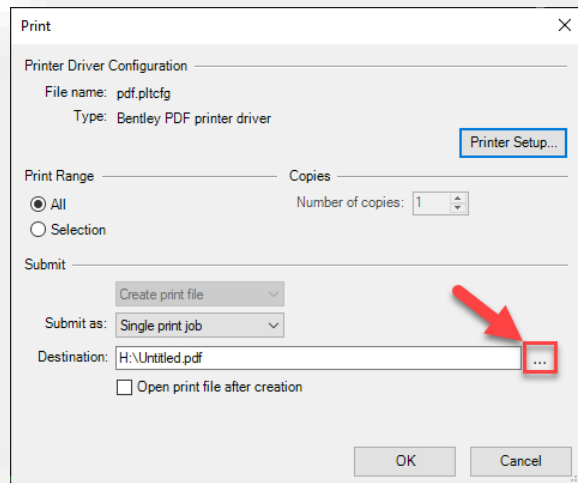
Print

Printer Driver Configuration

File name: pdf.pltcfg

Type: Bentley PDF printer driver

Printer Setup...

Print Range

All

Selection

Copies

Number of copies: 1

Submit

Create print file

Submit as: Single print job

Destination: H:\Untitled.pdf

...

Open print file after creation

OK

Cancel